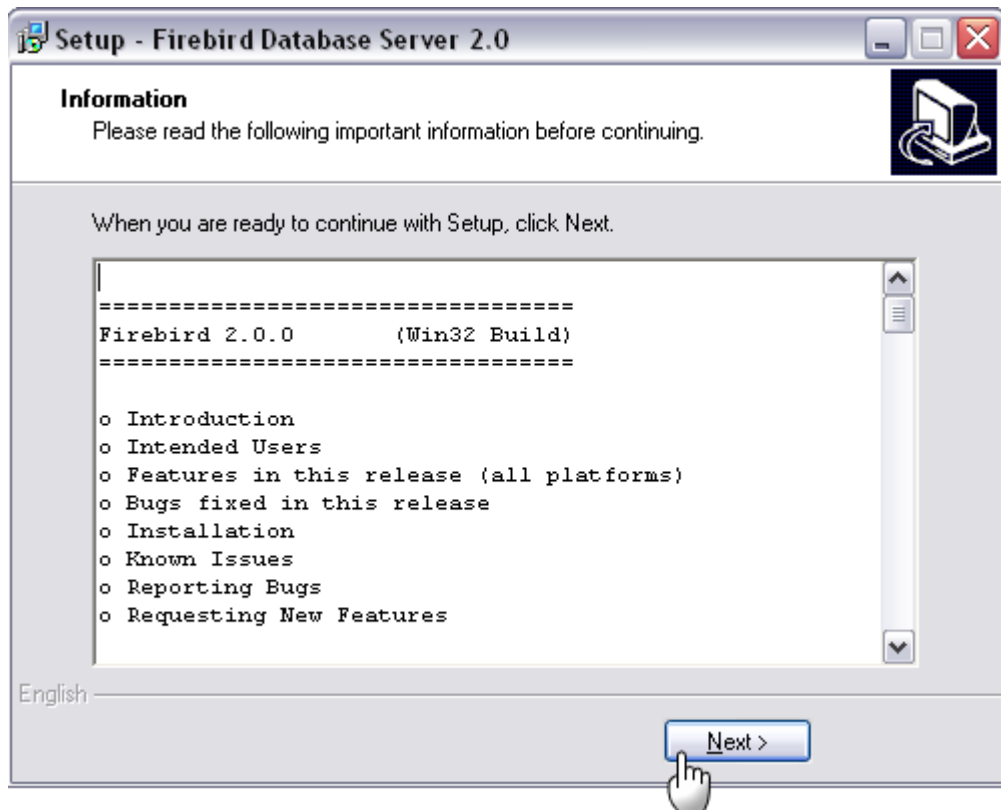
Setup - Firebird Database Server 2.0

Information
Please read the following important information before continuing.

When you are ready to continue with Setup, click Next.

==================================
Firebird 2.0.0        (Win32 Build)
==================================

o Introduction
o Intended Users
o Features in this release (all platforms)
o Bugs fixed in this release
o Installation
o Known Issues
o Reporting Bugs
o Requesting New Features

English

Next >